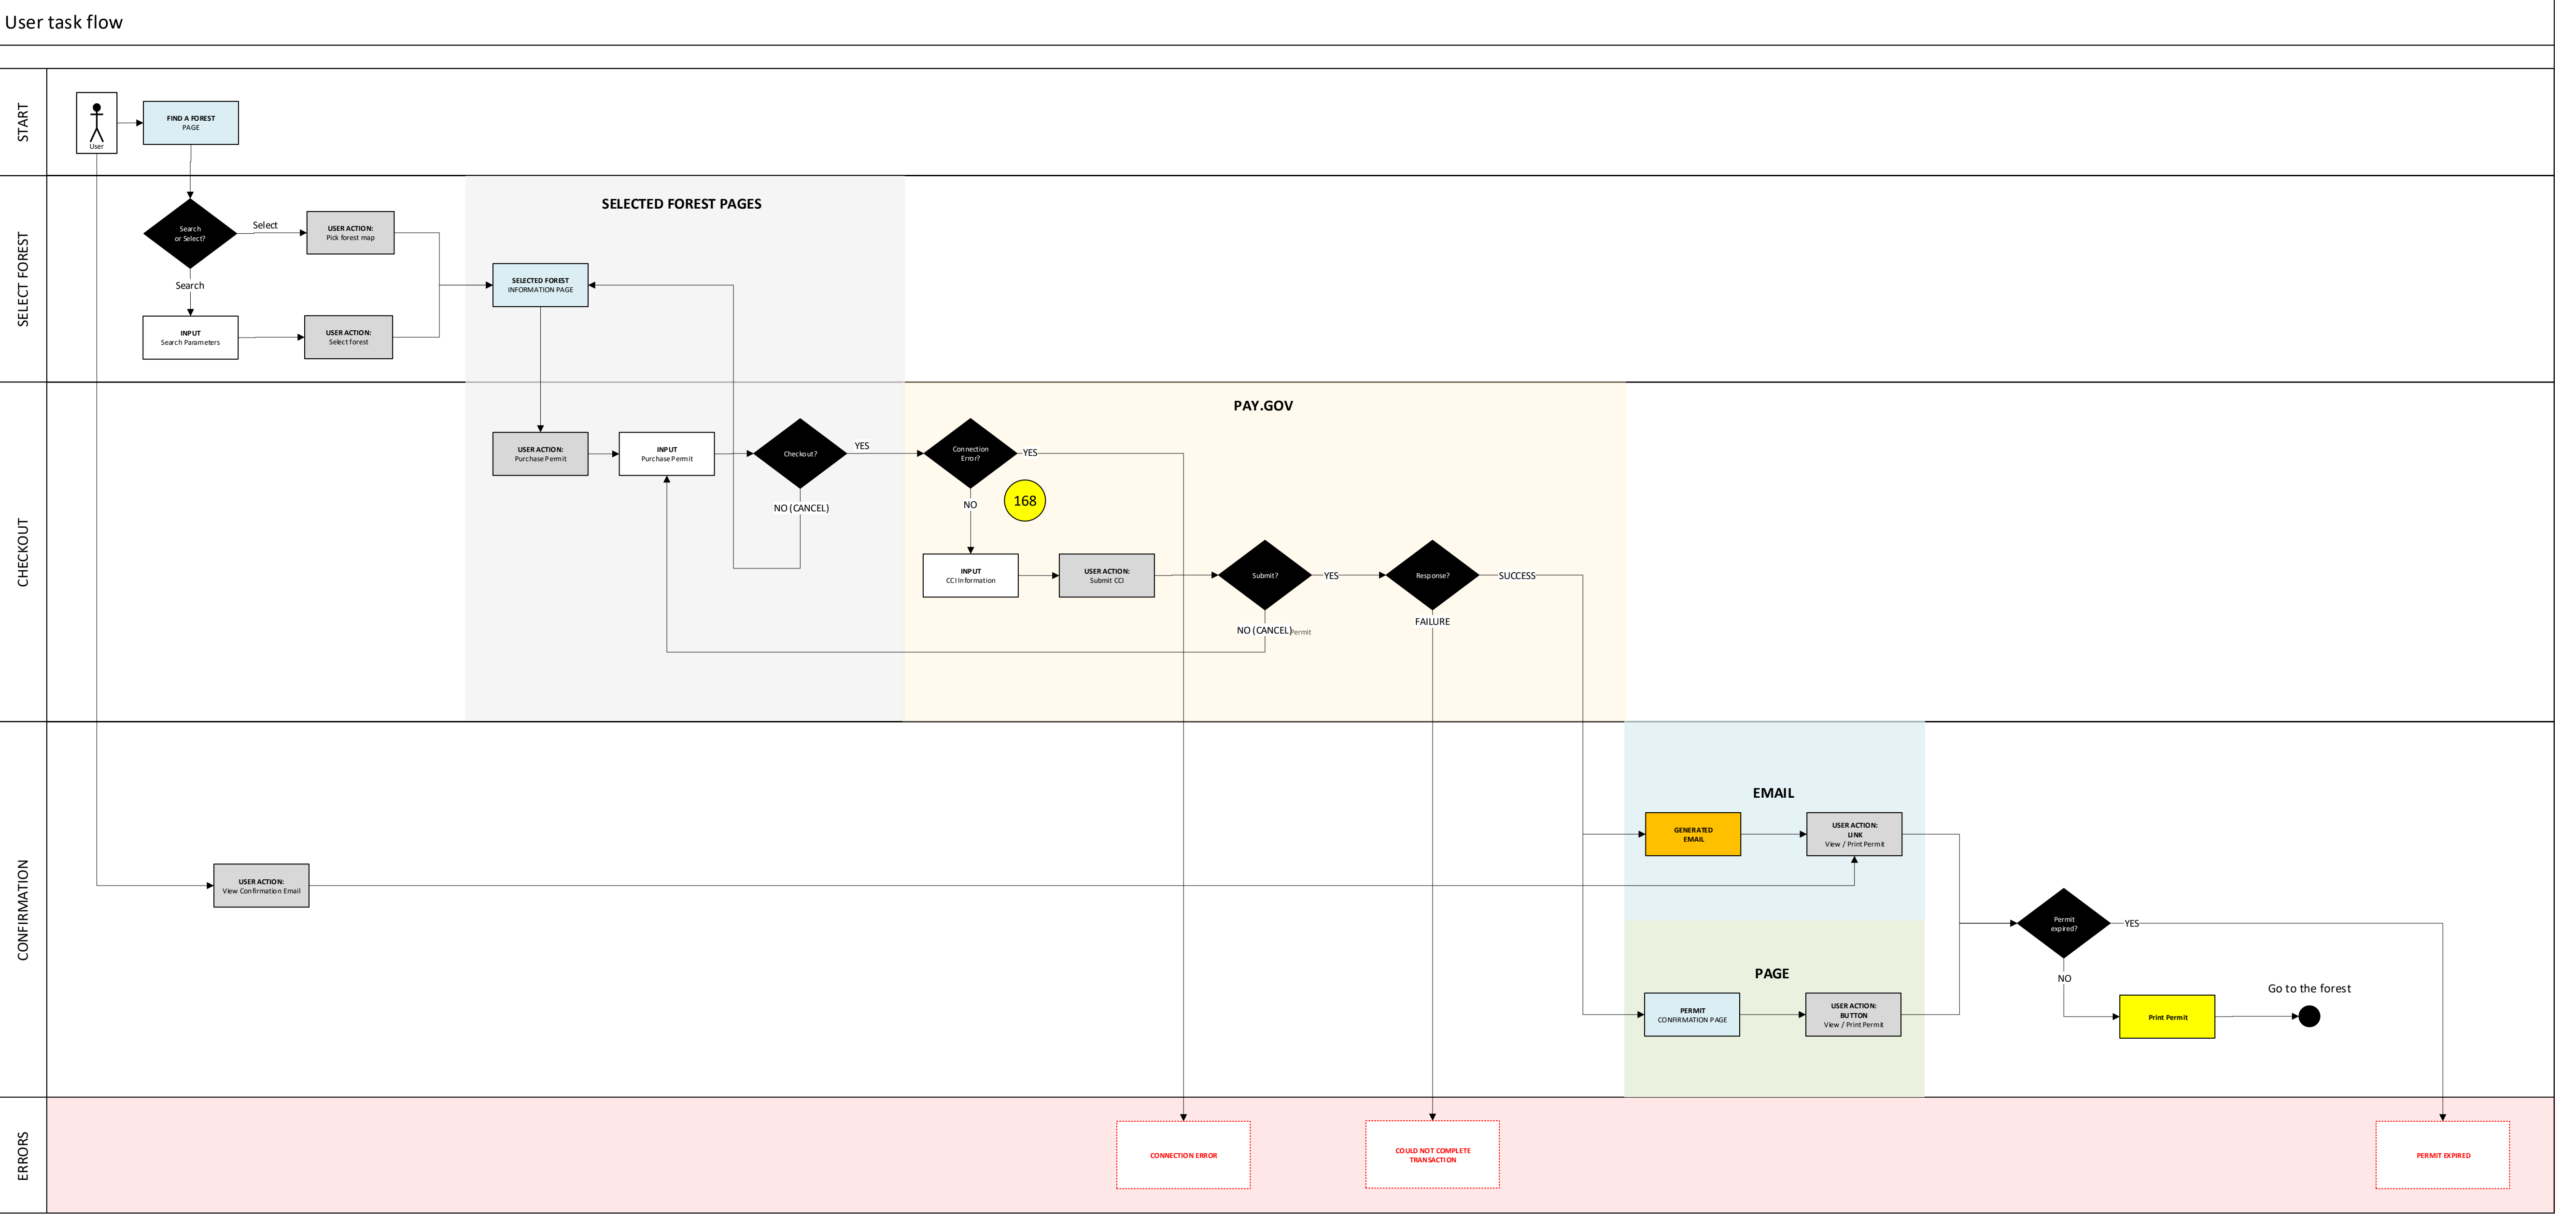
User task flow

START

User

FIND A FOREST PAGE

SELECT FOREST

Search or Select?

Select

USER ACTION: Pick forest map

Search

INPUT Search Parameters

USER ACTION: Select forest

SELECTED FOREST PAGES

SELECTED FOREST INFORMATION PAGE

CHECKOUT

USER ACTION: Purchase Permit

INPUT Purchase Permit

Checkout?

YES

NO (CANCEL)

PAY.GOV

Connection Error?

YES

NO

168

INPUT CCI Information

USER ACTION: Submit CCI

Submit?

YES

NO (CANCEL) Permit

Response?

SUCCESS

FAILURE

CONFIRMATION

EMAIL

GENERATED EMAIL

USER ACTION: LINK View / Print Permit

USER ACTION: View Confirmation Email

Permit expired?

YES

NO

PAGE

PERMIT CONFIRMATION PAGE

USER ACTION: BUTTON View / Print Permit

Print Permit

Go to the forest

ERRORS

CONNECTION ERROR

COULD NOT COMPLETE TRANSACTION

PERMIT EXPIRED